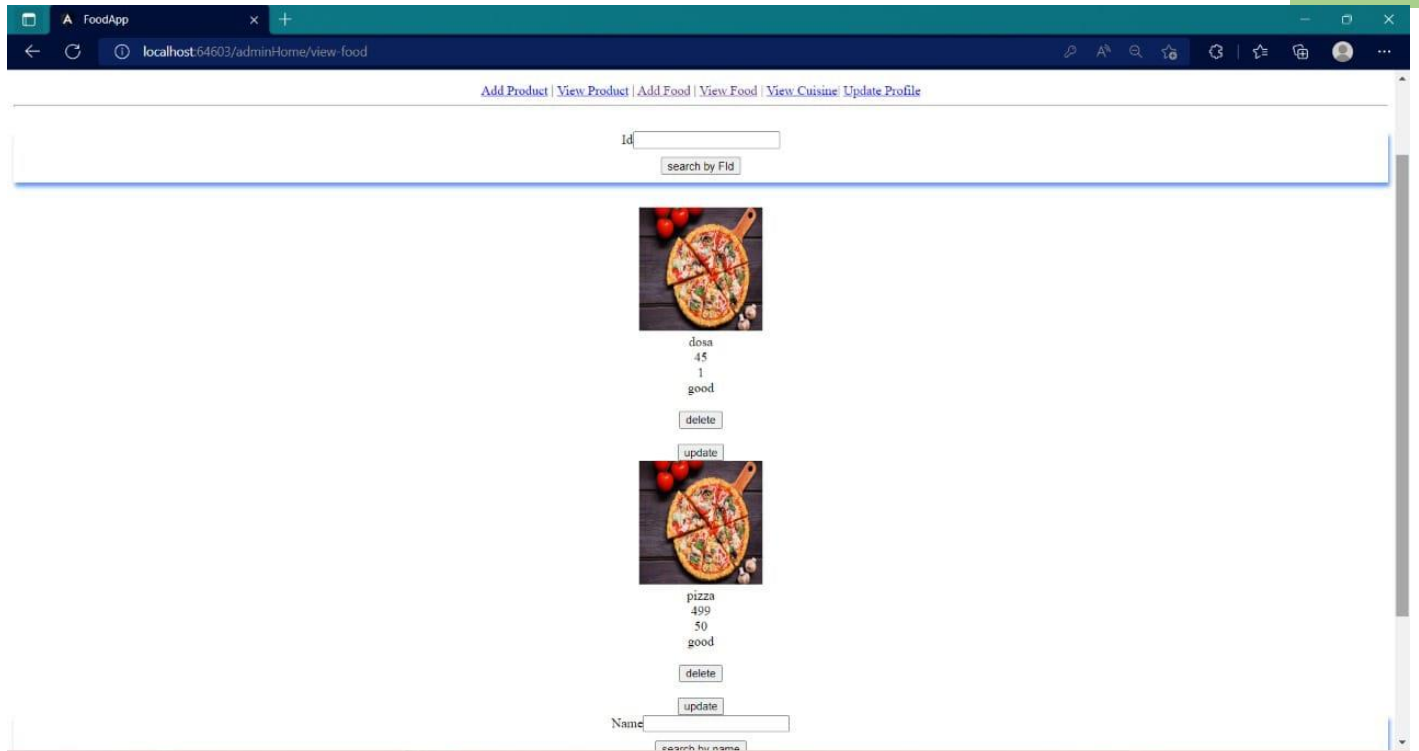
FoodApp

localhost:64603/adminHome/view-food

Add Product | View Product | Add Food | View Food | View Cuisine| Update Profile

Id

search by FId

dosa
45
1
good

delete

update

pizza
499
50
good

delete

update

Name

search by name